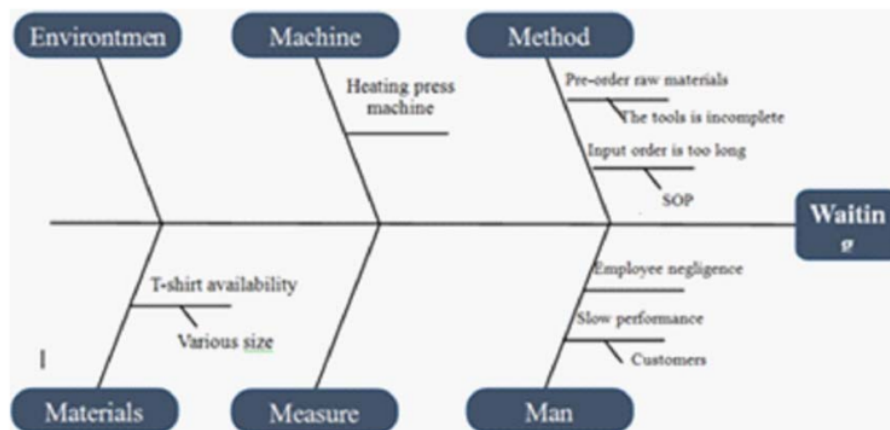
Environtmen

Machine

Method

Heating press machine

Pre-order raw materials

The tools is incomplete

Input order is too long

SOP

Waitin g

T-shirt availability

Various size

Employee negligence

Slow performance

Customers

Materials

Measure

Man